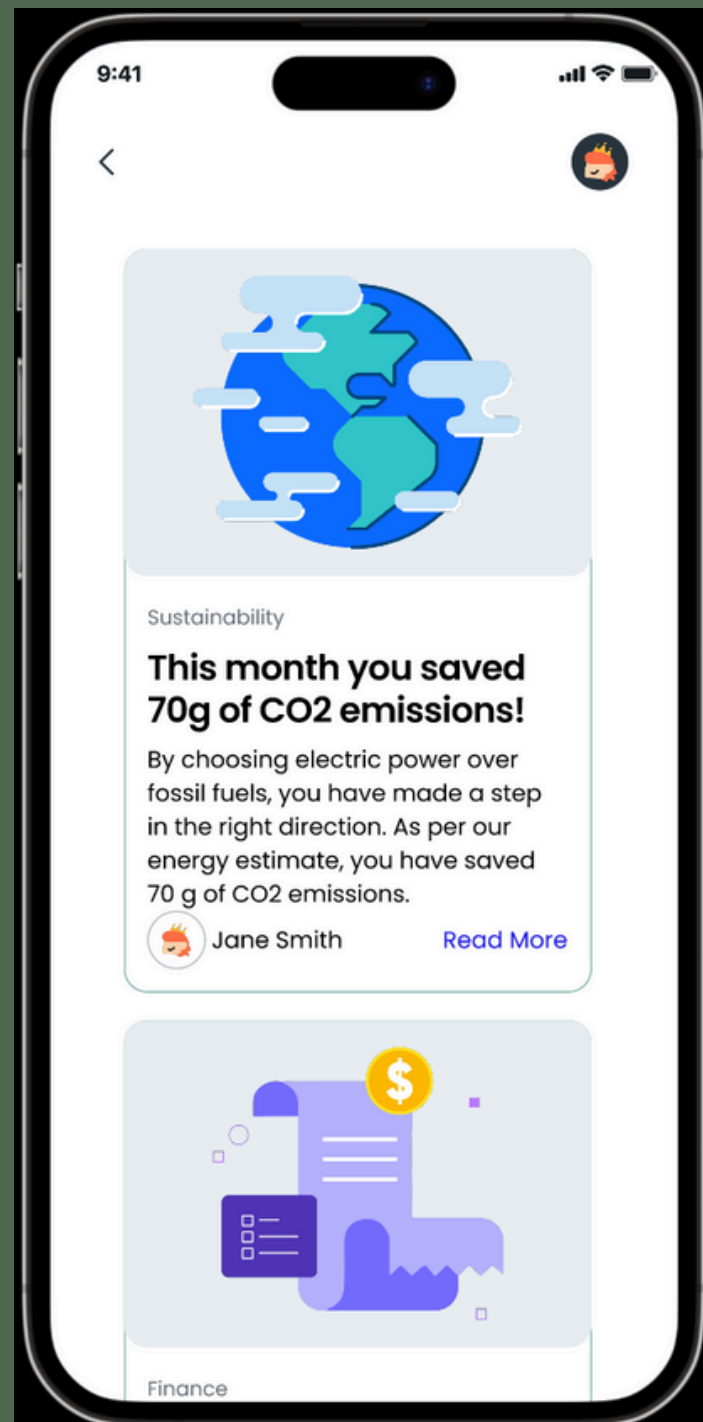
9:41

Sustainability

This month you saved 70g of CO2 emissions!

By choosing electric power over fossil fuels, you have made a step in the right direction. As per our energy estimate, you have saved 70 g of CO2 emissions.

Jane Smith

Read More

$

Finance